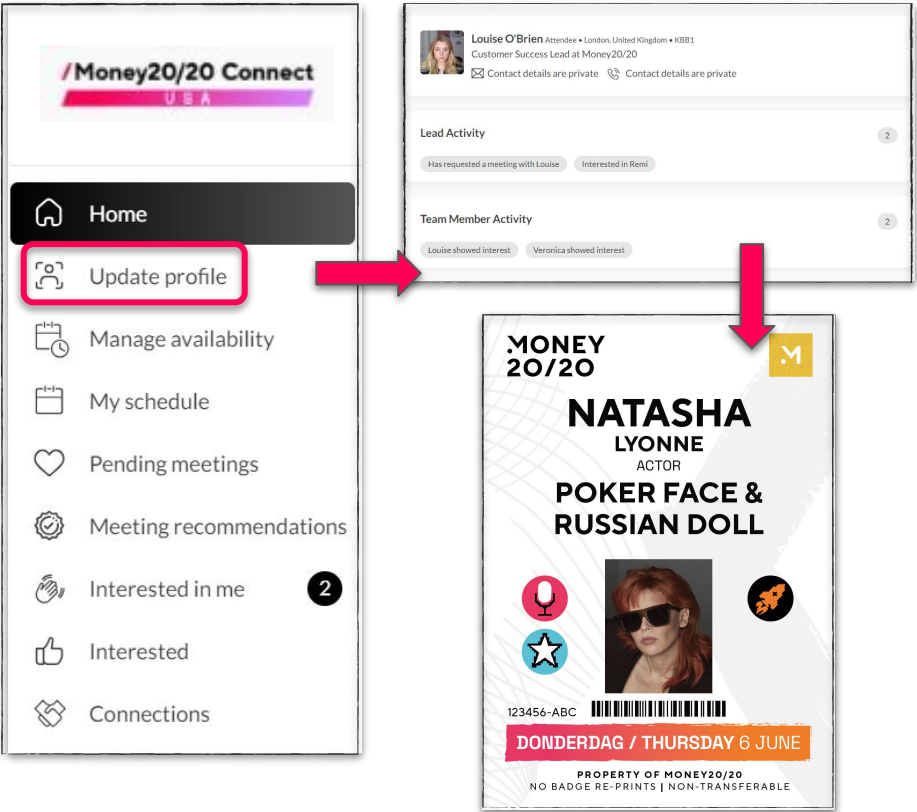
/Money20/20 Connect
USA

Home
Update profile
Manage availability
My schedule
Pending meetings
Meeting recommendations
Interested in me 2
Interested
Connections

Louise O'Brien Attendee • London, United Kingdom • KBB1
Customer Success Lead at Money20/20
Contact details are private Contact details are private

Lead Activity 2
Has requested a meeting with Louise Interested in Remi

Team Member Activity 2
Louise showed interest Veronica showed interest

MONEY 20/20
NATASHA
LYONNE
ACTOR
POKER FACE &
RUSSIAN DOLL
123456-ABC
DONDERDAG / THURSDAY 6 JUNE
PROPERTY OF MONEY20/20
NO BADGE RE-PRINTS | NON-TRANSFERABLE